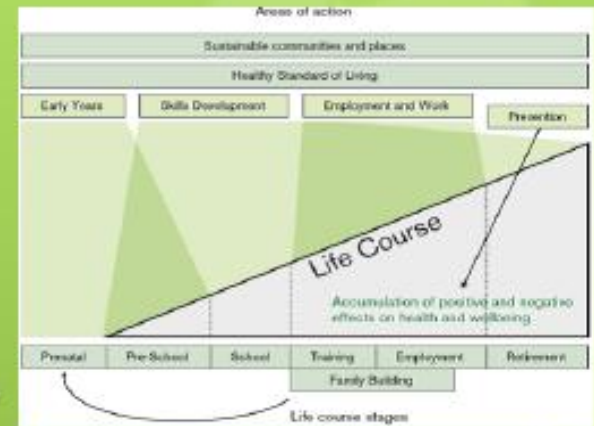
Areas of action

Sustainable communities and places

Healthy Standard of Living

Early Years

Skills Development

Employment and Work

Prevention

Life Course

Accumulation of positive and negative effects on health and wellbeing

Prenatal

Pre-School

School

Training

Employment

Retirement

Family Building

Life course stages